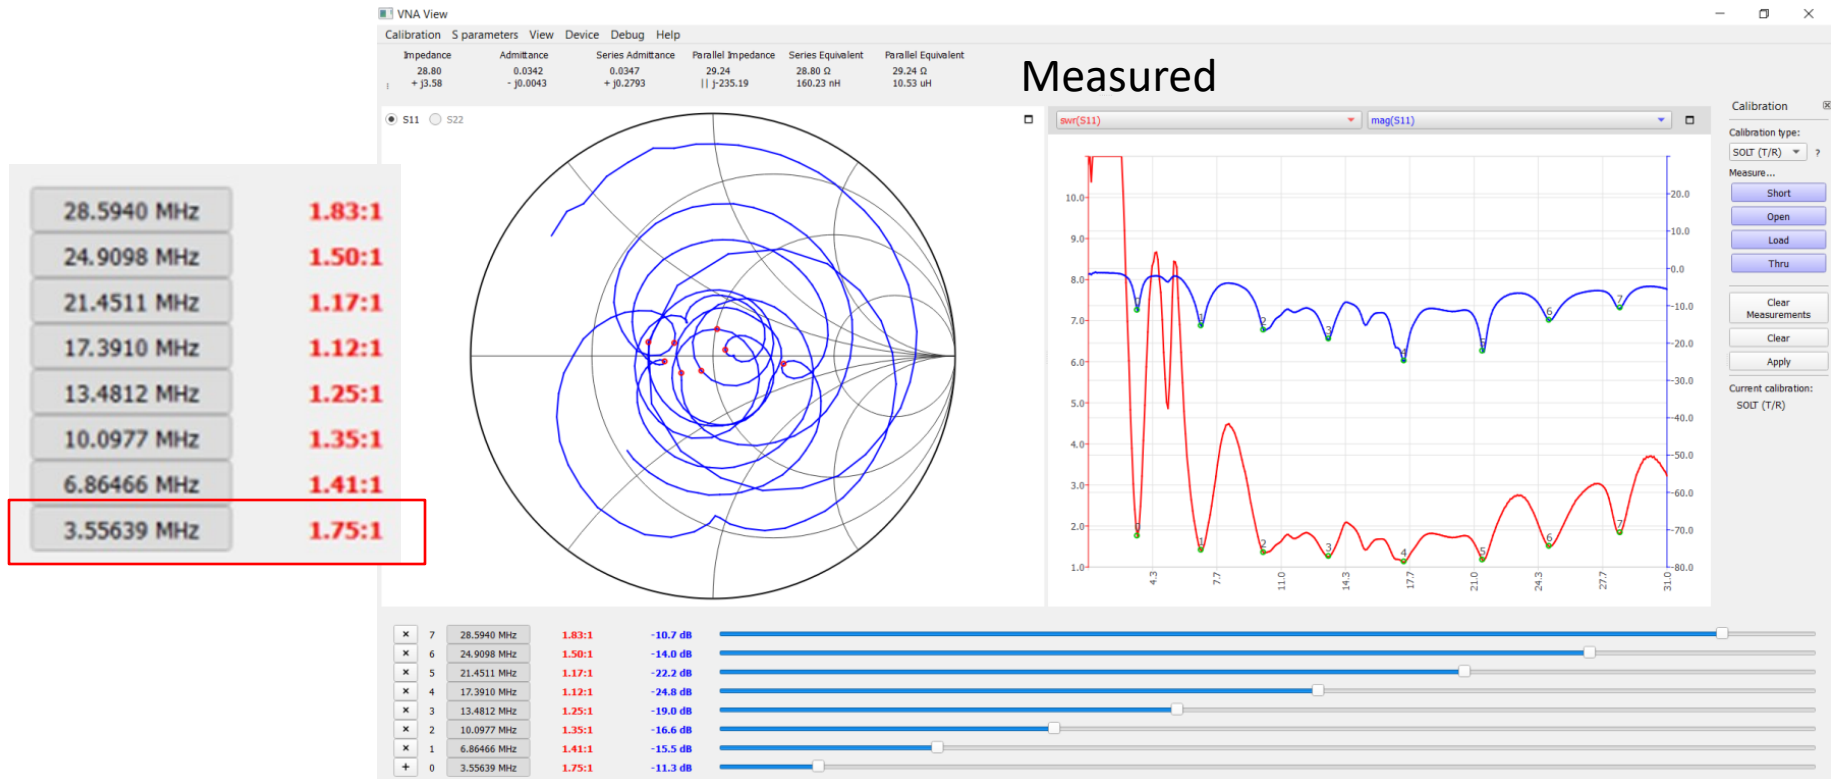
VNA View

Calibration S parameters View Device Debug Help

| Impedance | Admittance | Series Admittance | Parallel Impedance | Series Equivalent | Parallel Equivalent |
|---|---|---|---|---|---|
| 28.80 + j3.58 | 0.0342 - j0.0043 | 0.0347 + j0.2793 | 29.24 \|\| j-235.19 | 28.80 Ω 160.23 nH | 29.24 Ω 10.53 uH |

Measured

S11 S22

swr(S11) mag(S11)

10.0 9.0 8.0 7.0 6.0 5.0 4.0 3.0 2.0 1.0

20.0 10.0 0.0 -10.0 -20.0 -30.0 -40.0 -50.0 -60.0 -70.0 -80.0

4.3 7.7 11.0 14.3 17.7 21.0 24.3 27.7 31.0

0 1 2 3 4 5 6 7

Calibration
Calibration type:
SOLT (T/R) ?
Measure...
Short
Open
Load
Thru
Clear Measurements
Clear
Apply
Current calibration:
SOLT (T/R)

| | |
|---|---|
| 28.5940 MHz | 1.83:1 |
| 24.9098 MHz | 1.50:1 |
| 21.4511 MHz | 1.17:1 |
| 17.3910 MHz | 1.12:1 |
| 13.4812 MHz | 1.25:1 |
| 10.0977 MHz | 1.35:1 |
| 6.86466 MHz | 1.41:1 |
| 3.55639 MHz | 1.75:1 |

| | | | | |
|---|---|---|---|---|
| × | 7 | 28.5940 MHz | 1.83:1 | -10.7 dB |
| × | 6 | 24.9098 MHz | 1.50:1 | -14.0 dB |
| × | 5 | 21.4511 MHz | 1.17:1 | -22.2 dB |
| × | 4 | 17.3910 MHz | 1.12:1 | -24.8 dB |
| × | 3 | 13.4812 MHz | 1.25:1 | -19.0 dB |
| × | 2 | 10.0977 MHz | 1.35:1 | -16.6 dB |
| × | 1 | 6.86466 MHz | 1.41:1 | -15.5 dB |
| + | 0 | 3.55639 MHz | 1.75:1 | -11.3 dB |